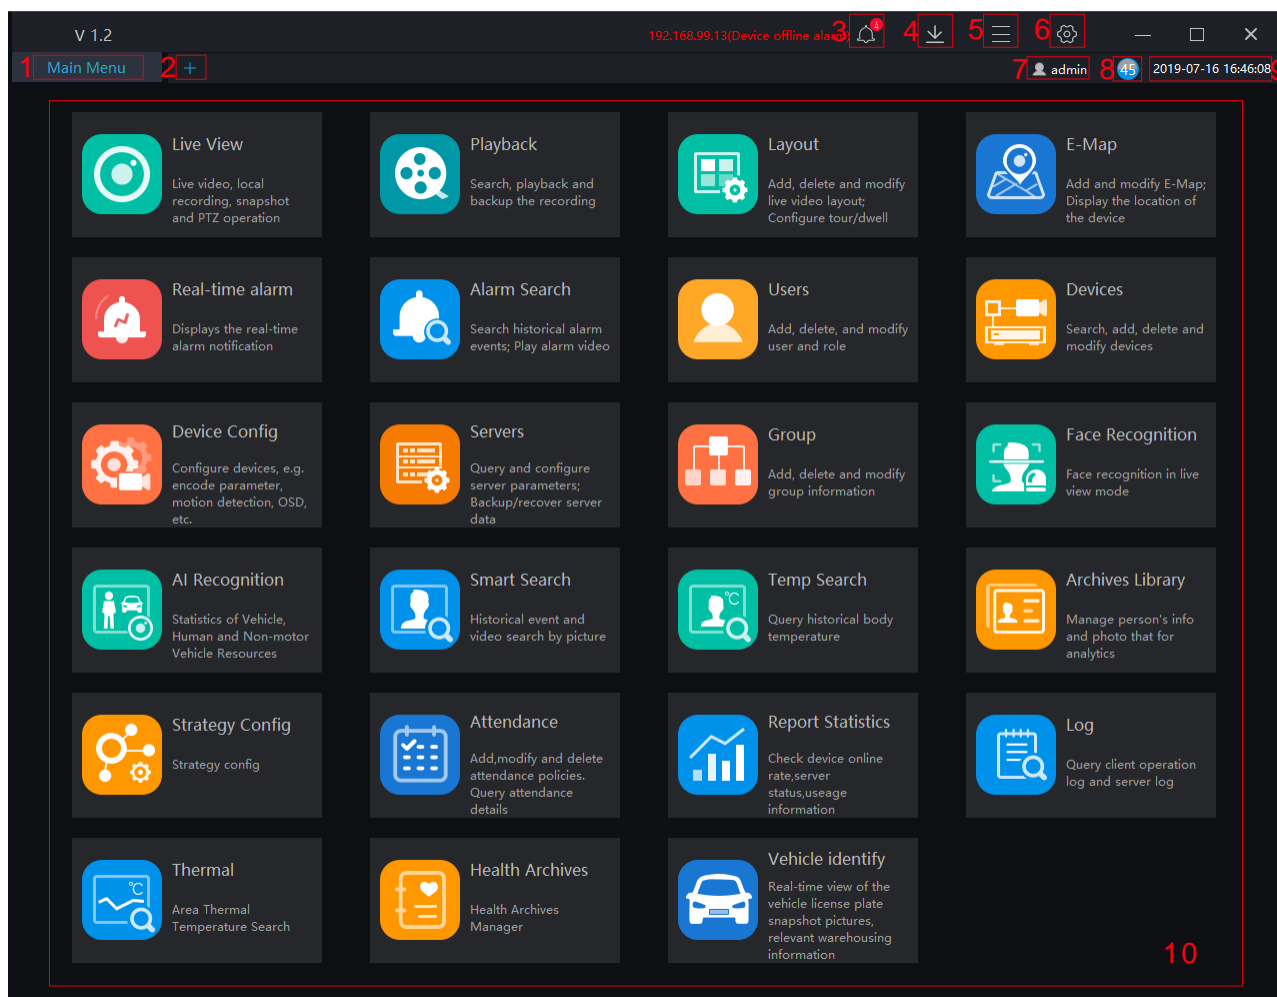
V 1.2

192.168.99.13(Device offline alarm) 3 4 4 5 6

1 Main Menu 2 +

7 admin 8 45 2019-07-16 16:46:08 9

Live View
Live video, local recording, snapshot and PTZ operation

Playback
Search, playback and backup the recording

Layout
Add, delete and modify live video layout; Configure tour/dwell

E-Map
Add and modify E-Map; Display the location of the device

Real-time alarm
Displays the real-time alarm notification

Alarm Search
Search historical alarm events; Play alarm video

Users
Add, delete, and modify user and role

Devices
Search, add, delete and modify devices

Device Config
Configure devices, e.g. encode parameter, motion detection, OSD, etc.

Servers
Query and configure server parameters; Backup/recover server data

Group
Add, delete and modify group information

Face Recognition
Face recognition in live view mode

AI Recognition
Statistics of Vehicle, Human and Non-motor Vehicle Resources

Smart Search
Historical event and video search by picture

Temp Search
Query historical body temperature

Archives Library
Manage person's info and photo that for analytics

Strategy Config
Strategy config

Attendance
Add,modify and delete attendance policies. Query attendance details

Report Statistics
Check device online rate,server status,useage information

Log
Query client operation log and server log

Thermal
Area Thermal Temperature Search

Health Archives
Health Archives Manager

Vehicle identify
Real-time view of the vehicle license plate snapshot pictures, relevant warehousing information

10